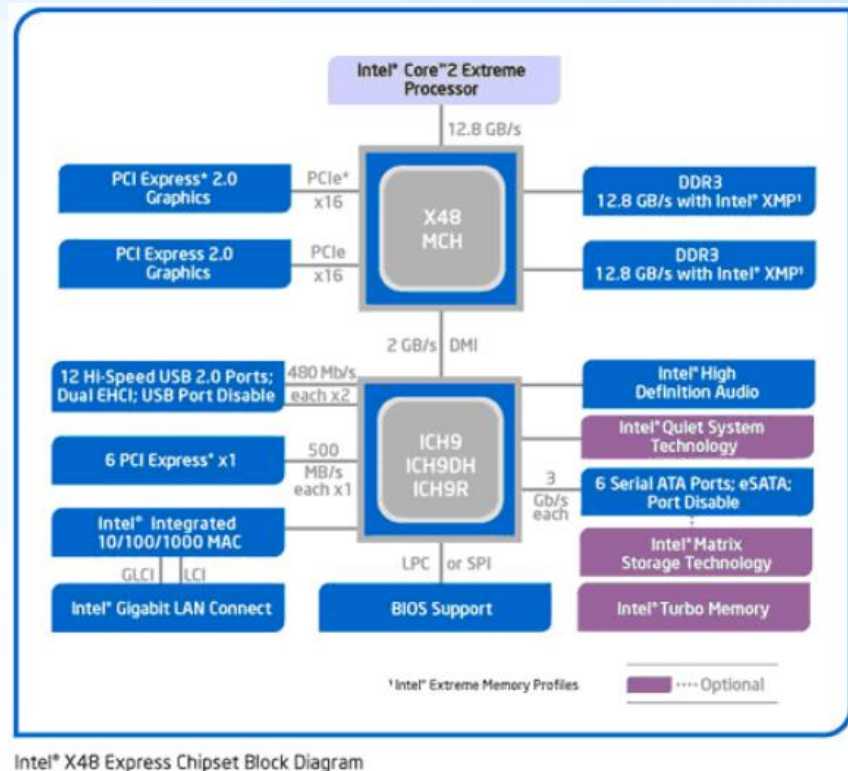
Intel® Core™2 Extreme Processor

12.8 GB/s

PCI Express* 2.0 Graphics

PCIe* x16

X48 MCH

DDR3 12.8 GB/s with Intel® XMP¹

PCI Express 2.0 Graphics

PCIe x16

DDR3 12.8 GB/s with Intel® XMP¹

2 GB/s DMI

12 Hi-Speed USB 2.0 Ports; Dual EHCI; USB Port Disable

480 Mb/s each x2

Intel® High Definition Audio

Intel® Quiet System Technology

6 PCI Express* x1

500 MB/s each x1

ICH9 ICH9DH ICH9R

3 Gb/s each

6 Serial ATA Ports; eSATA; Port Disable

Intel® Integrated 10/100/1000 MAC

Intel® Matrix Storage Technology

GLCI LCI

LPC or SPI

Intel® Gigabit LAN Connect

BIOS Support

Intel® Turbo Memory

¹ Intel® Extreme Memory Profiles

Optional

Intel® X48 Express Chipset Block Diagram